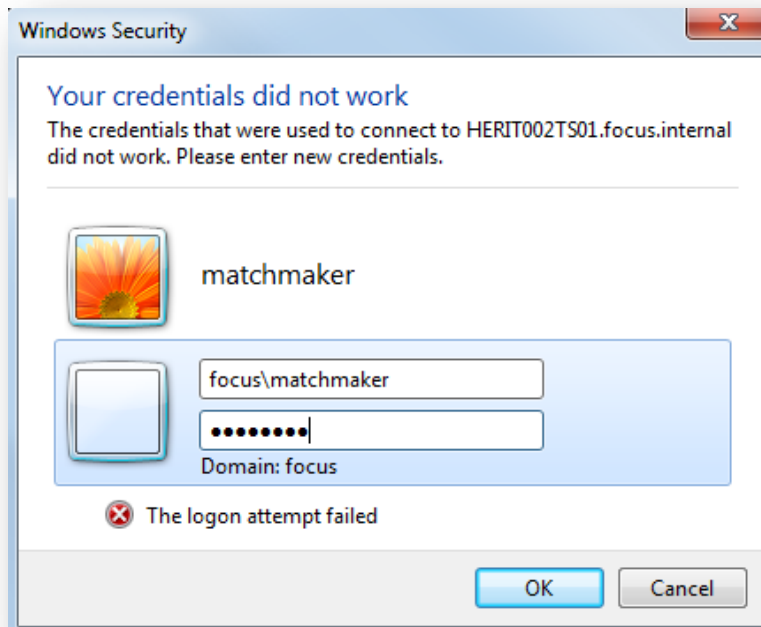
Windows Security

Your credentials did not work

The credentials that were used to connect to HERIT002TS01.focus.internal did not work. Please enter new credentials.

matchmaker

focus\matchmaker

••••••••

Domain: focus

The logon attempt failed

OK

Cancel